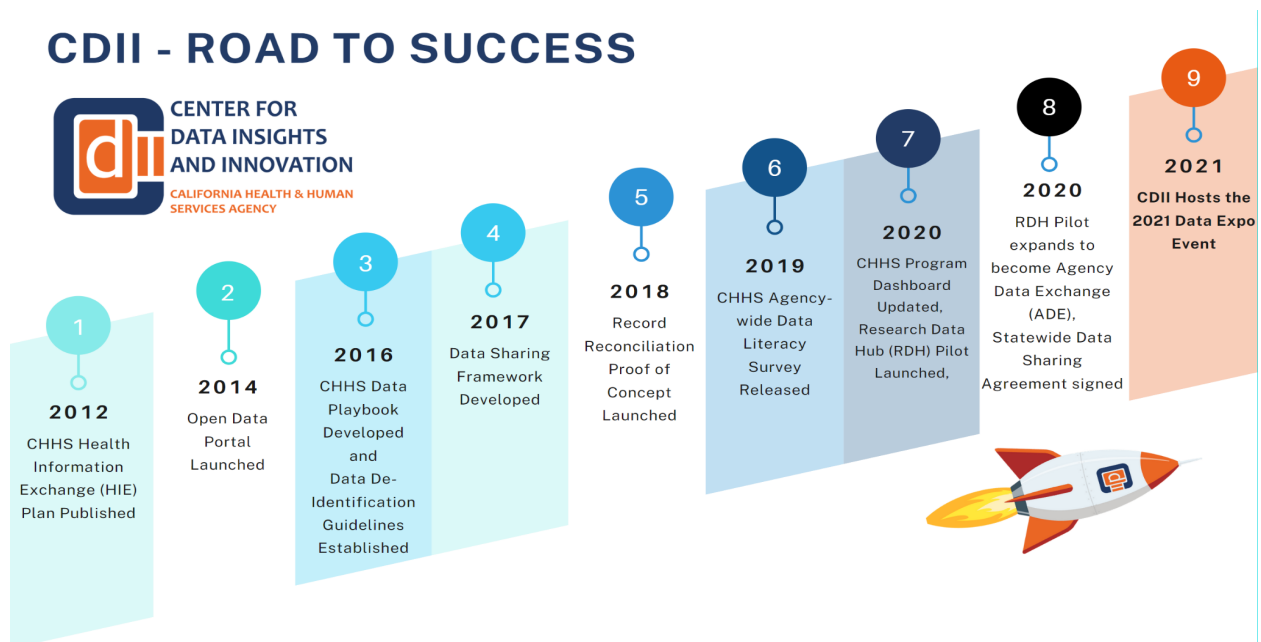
CDII - ROAD TO SUCCESS

CENTER FOR DATA INSIGHTS AND INNOVATION
CALIFORNIA HEALTH & HUMAN SERVICES AGENCY

1
2012
CHHS Health Information Exchange (HIE) Plan Published

2
2014
Open Data Portal Launched

3
2016
CHHS Data Playbook Developed and Data De-Identification Guidelines Established

4
2017
Data Sharing Framework Developed

5
2018
Record Reconciliation Proof of Concept Launched

6
2019
CHHS Agency-wide Data Literacy Survey Released

7
2020
CHHS Program Dashboard Updated, Research Data Hub (RDH) Pilot Launched,

8
2020
RDH Pilot expands to become Agency Data Exchange (ADE), Statewide Data Sharing Agreement signed

9
2021
CDII Hosts the 2021 Data Expo Event